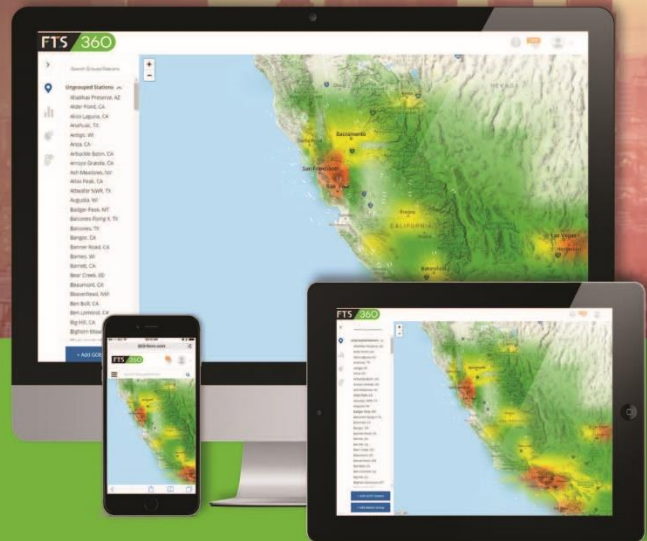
FTS 360

Search Groups/Stations

Ungrouped Stations

Aberdeen, ID
Alder Point, CA
Aliso Laguna, CA
Anahuac, TX
Antigo, WI
Anza, CA
Arbuckle Basin, CA
Arroyo Grande, CA
Ash Meadows, NV
Alliso Peak, CA
Atwater Staff, TX
Augusta, WI
Badger Peak, MT
Balcones Flying V, TX
Balcones, TX
Bangor, CA
Banner Road, CA
Barnes, WI
Barrett, CA
Bear Creek, ID
Beaumont, CA
Beaverhead, NM
Ben Bolt, CA
Ben Lomond, CA
Big Hill, CA
Bighorn

+ Add GOE

Sacramento
San Francisco
Fresno
CALIFORNIA
Las Vegas
Bakersfield
NEVADA

FTS 360

+ Add GOES Station

+ Add Station Group